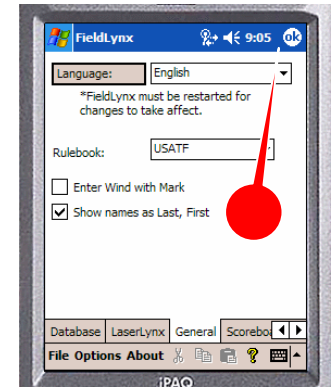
FieldLynx 9:05 ok

Language: English

*FieldLynx must be restarted for changes to take affect.

Rulebook: USATF

Enter Wind with Mark

Show names as Last, First

Database LaserLynx General Scorebo

File Options About

iPAQ